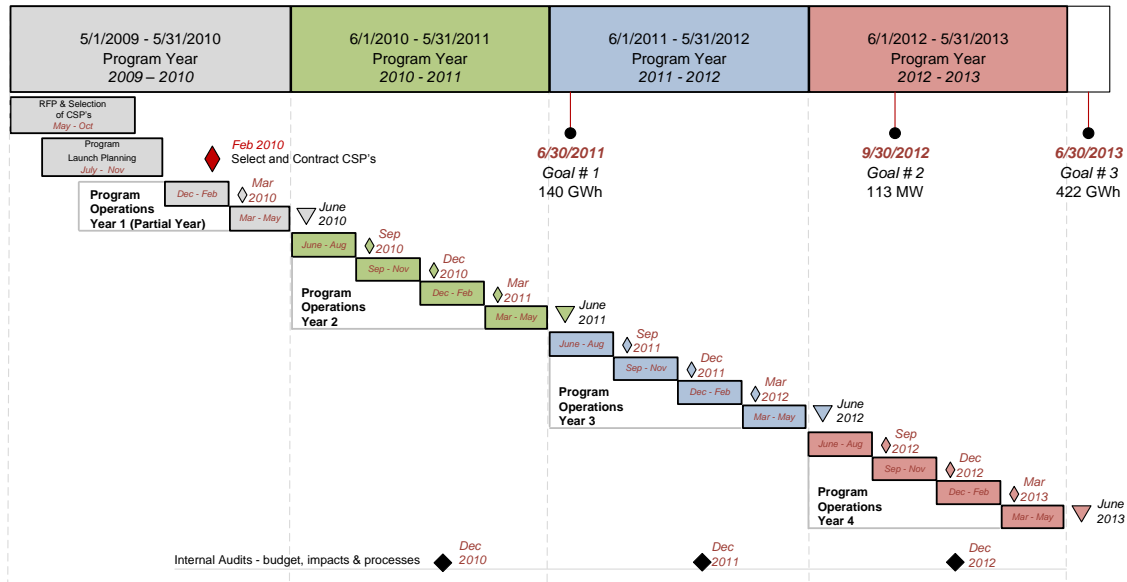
5/1/2009 - 5/31/2010
Program Year
2009 – 2010

6/1/2010 - 5/31/2011
Program Year
2010 - 2011

6/1/2011 - 5/31/2012
Program Year
2011 - 2012

6/1/2012 - 5/31/2013
Program Year
2012 - 2013

RFP & Selection of CSP's
May - Oct

Program Launch Planning
July - Nov

Feb 2010
Select and Contract CSP's

6/30/2011
Goal # 1
140 GWh

9/30/2012
Goal # 2
113 MW

6/30/2013
Goal # 3
422 GWh

Program Operations Year 1 (Partial Year)
Dec - Feb
Mar 2010
Mar - May
June 2010

June - Aug
Sep 2010
Sep - Nov
Dec 2010
Program Operations Year 2
Dec - Feb
Mar 2011
Mar - May
June 2011

June - Aug
Sep 2011
Sep - Nov
Dec 2011
Program Operations Year 3
Dec - Feb
Mar 2012
Mar - May
June 2012

June - Aug
Sep 2012
Sep - Nov
Dec 2012
Program Operations Year 4
Dec - Feb
Mar 2013
Mar - May
June 2013

Internal Audits - budget, impacts & processes
Dec 2010
Dec 2011
Dec 2012